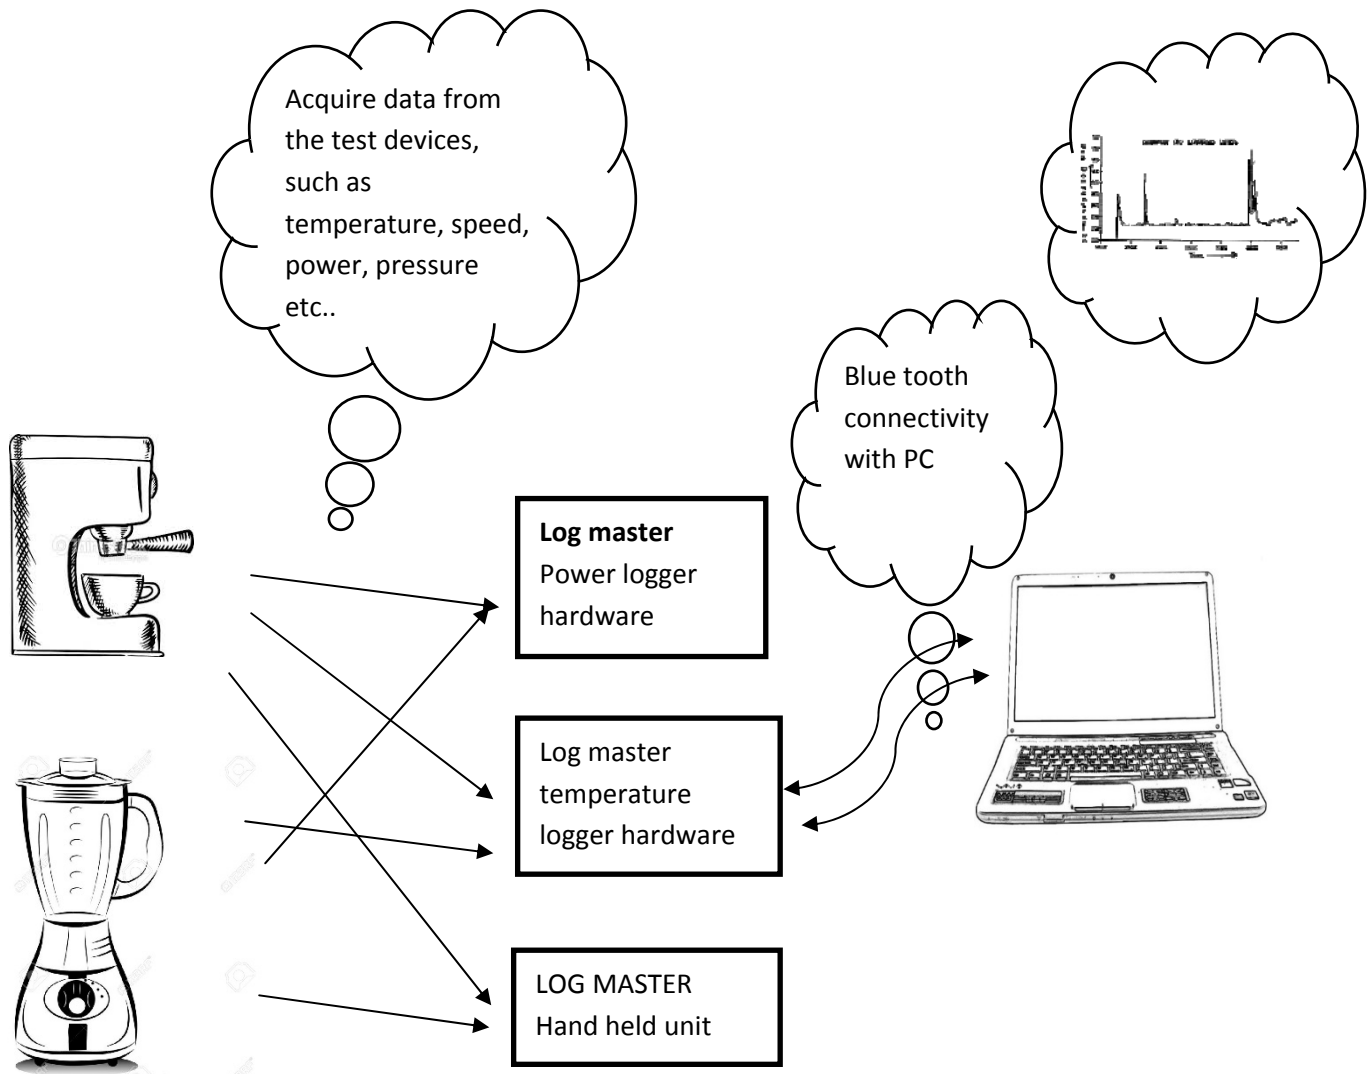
Acquire data from the test devices, such as temperature, speed, power, pressure etc..

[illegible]

Blue tooth connectivity with PC

**Log master**
Power logger hardware

Log master temperature logger hardware

LOG MASTER
Hand held unit